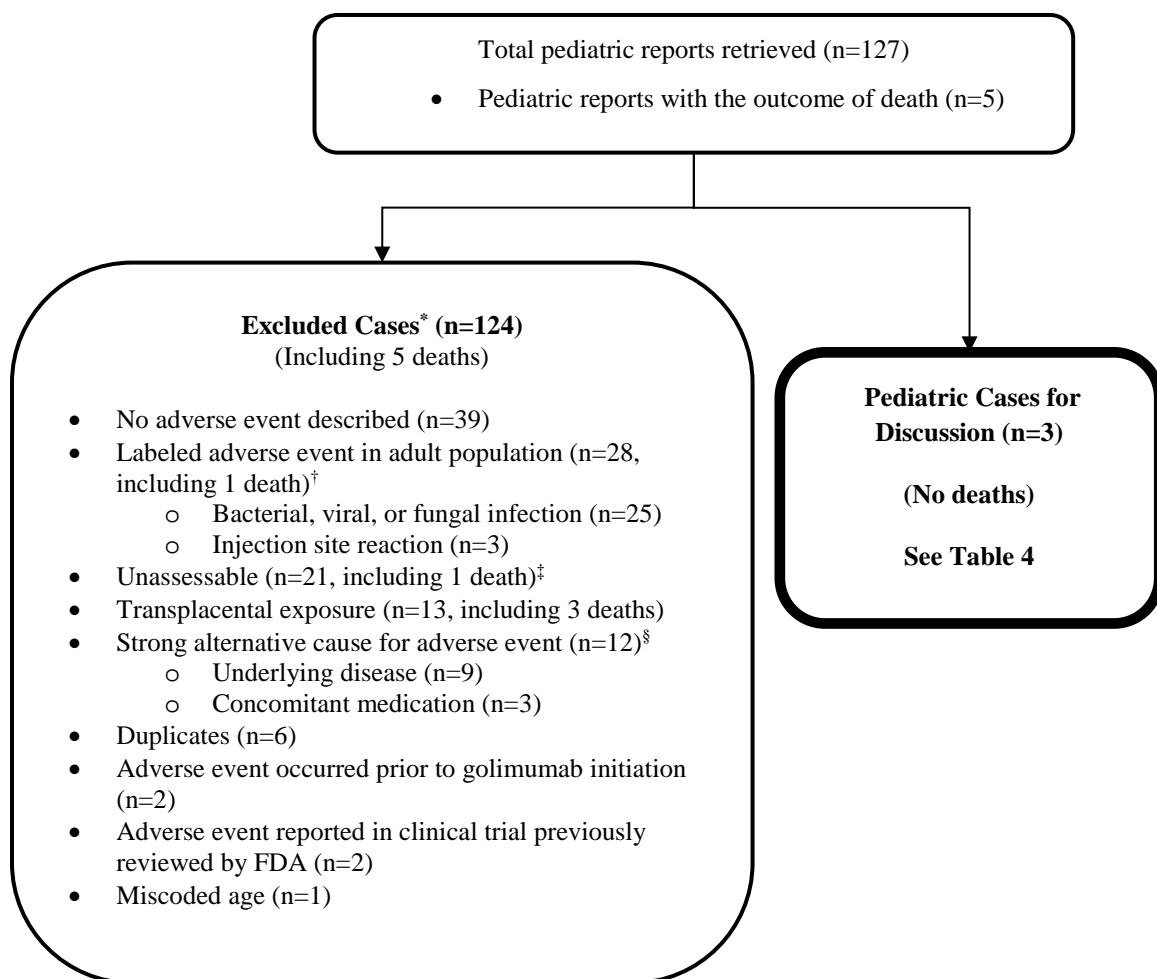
Total pediatric reports retrieved (n=127)

- Pediatric reports with the outcome of death (n=5)

**Excluded Cases$^{*}$ (n=124)**
(Including 5 deaths)

- No adverse event described (n=39)
- Labeled adverse event in adult population (n=28, including 1 death)$^{\dagger}$
  - o Bacterial, viral, or fungal infection (n=25)
  - o Injection site reaction (n=3)
- Unassessable (n=21, including 1 death)$^{\ddagger}$
- Transplacental exposure (n=13, including 3 deaths)
- Strong alternative cause for adverse event (n=12)$^{\S}$
  - o Underlying disease (n=9)
  - o Concomitant medication (n=3)
- Duplicates (n=6)
- Adverse event occurred prior to golimumab initiation (n=2)
- Adverse event reported in clinical trial previously reviewed by FDA (n=2)
- Miscoded age (n=1)

**Pediatric Cases for Discussion (n=3)**

**(No deaths)**

**See Table 4**